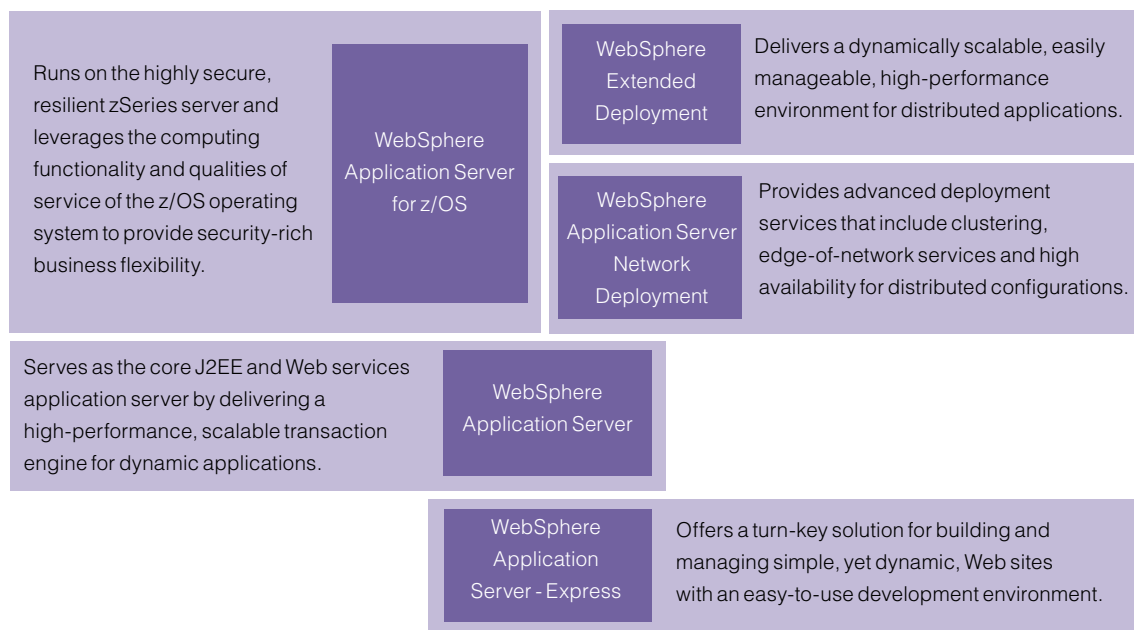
Runs on the highly secure, resilient zSeries server and leverages the computing functionality and qualities of service of the z/OS operating system to provide security-rich business flexibility.

WebSphere Application Server for z/OS

WebSphere Extended Deployment

Delivers a dynamically scalable, easily manageable, high-performance environment for distributed applications.

WebSphere Application Server Network Deployment

Provides advanced deployment services that include clustering, edge-of-network services and high availability for distributed configurations.

Serves as the core J2EE and Web services application server by delivering a high-performance, scalable transaction engine for dynamic applications.

WebSphere Application Server

WebSphere Application Server - Express

Offers a turn-key solution for building and managing simple, yet dynamic, Web sites with an easy-to-use development environment.